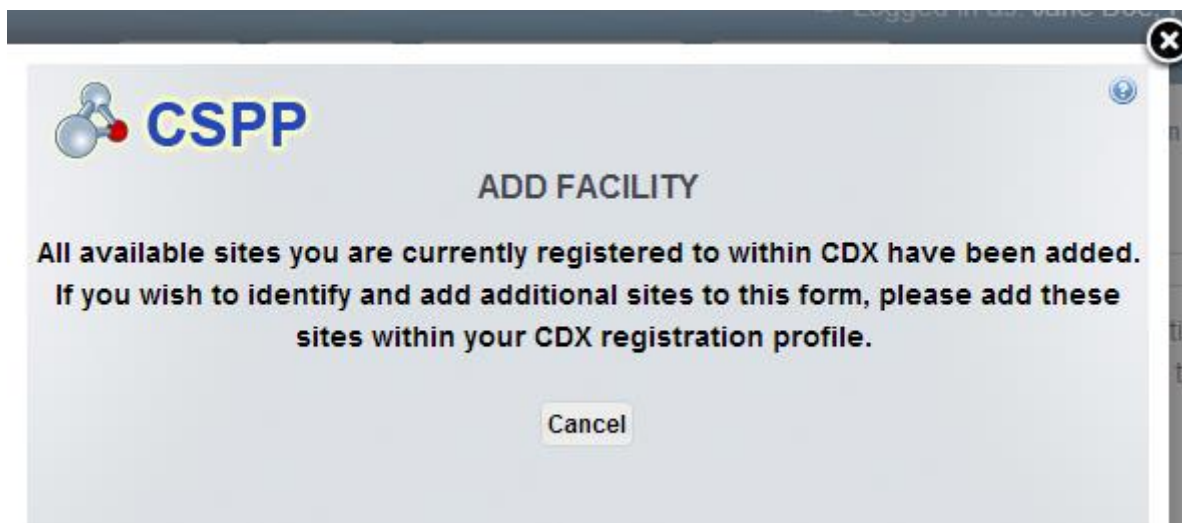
Logged in as: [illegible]

CSPP

ADD FACILITY

All available sites you are currently registered to within CDX have been added. If you wish to identify and add additional sites to this form, please add these sites within your CDX registration profile.

Cancel